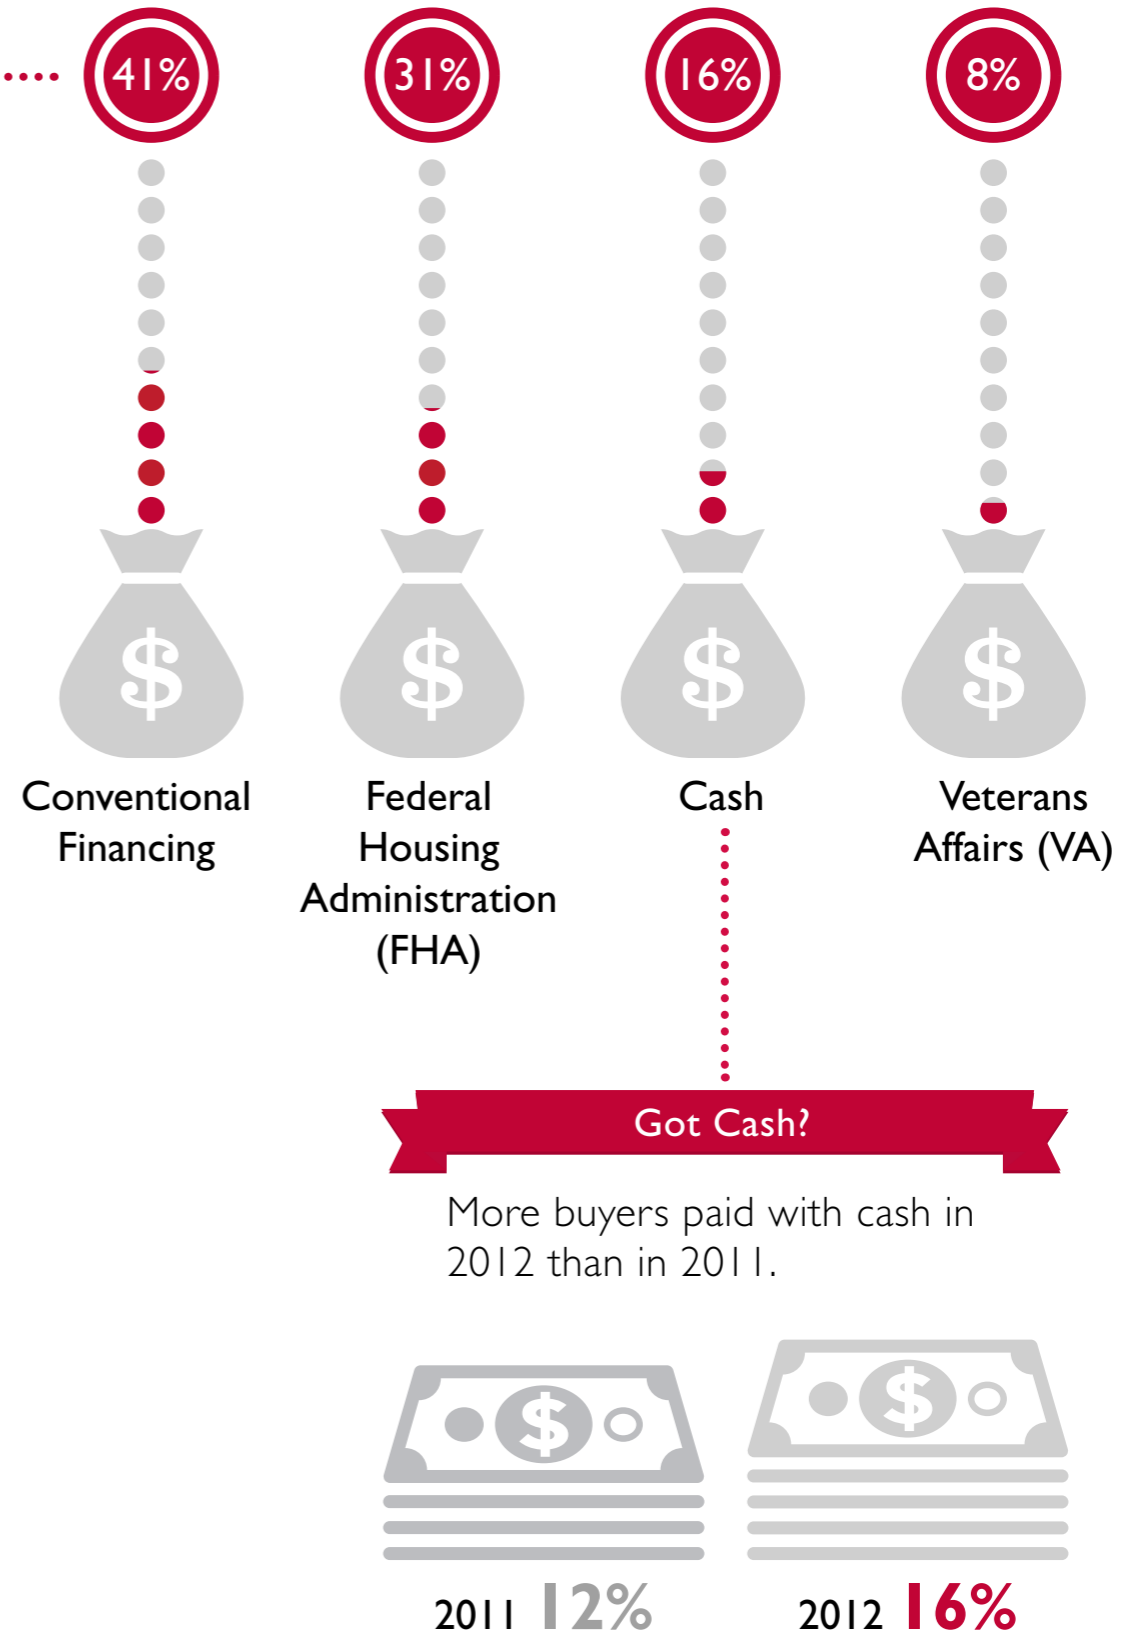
41%

31%

16%

8%

$

$

$

$

Conventional Financing

Federal Housing Administration (FHA)

Cash

Veterans Affairs (VA)

Got Cash?

More buyers paid with cash in 2012 than in 2011.

$

$

2011 12%

2012 16%